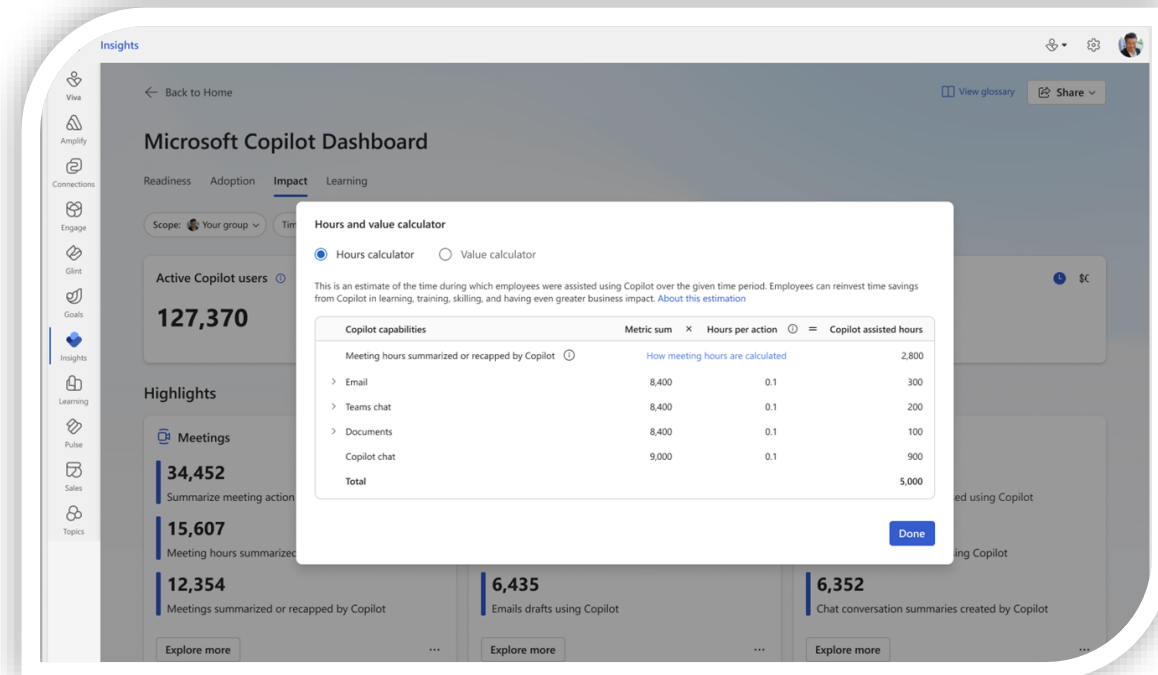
Insights

Viva
Amplify
Connections
Engage
Glint
Goals
Insights
Learning
Pulse
Sales
Topics

Back to Home

View glossary
Share

Microsoft Copilot Dashboard

Readiness Adoption Impact Learning

Scope: Your group
Tim

Active Copilot users
127,370

$C

Highlights

Meetings
34,452
Summarize meeting action
15,607
Meeting hours summarized
12,354
Meetings summarized or recapped by Copilot
Explore more

6,435
Emails drafts using Copilot
Explore more

ed using Copilot
ing Copilot
6,352
Chat conversation summaries created by Copilot
Explore more

Hours and value calculator

Hours calculator
Value calculator

This is an estimate of the time during which employees were assisted using Copilot over the given time period. Employees can reinvest time savings from Copilot in learning, training, skilling, and having even greater business impact. About this estimation

| Copilot capabilities | Metric sum | × | Hours per action | = | Copilot assisted hours |
|---|---|---|---|---|---|
| Meeting hours summarized or recapped by Copilot | How meeting hours are calculated | | | | 2,800 |
| Email | 8,400 | | 0.1 | | 300 |
| Teams chat | 8,400 | | 0.1 | | 200 |
| Documents | 8,400 | | 0.1 | | 100 |
| Copilot chat | 9,000 | | 0.1 | | 900 |
| Total | | | | | 5,000 |

Done